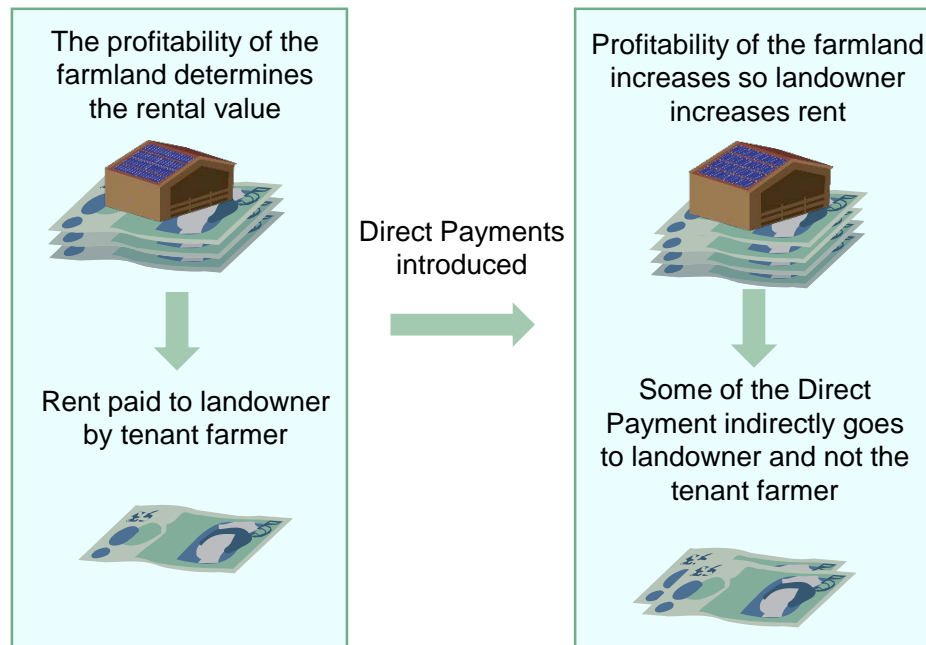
The profitability of the farmland determines the rental value

Rent paid to landowner by tenant farmer

Direct Payments introduced

Profitability of the farmland increases so landowner increases rent

Some of the Direct Payment indirectly goes to landowner and not the tenant farmer